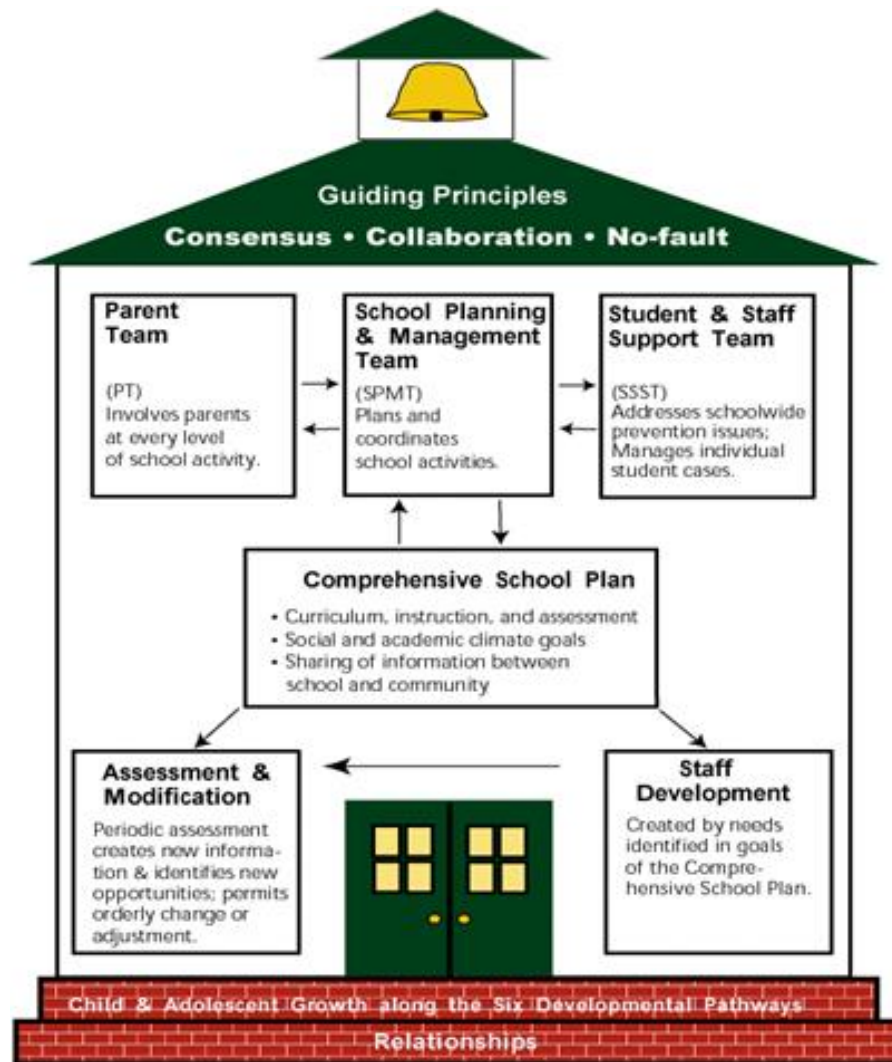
Guiding Principles
Consensus • Collaboration • No-fault

Parent Team

(PT)
Involves parents at every level of school activity.

School Planning & Management Team

(SPMT)
Plans and coordinates school activities.

Student & Staff Support Team

(SSST)
Addresses schoolwide prevention issues; Manages individual student cases.

Comprehensive School Plan

• Curriculum, instruction, and assessment
• Social and academic climate goals
• Sharing of information between school and community

Assessment & Modification

Periodic assessment creates new information & identifies new opportunities; permits orderly change or adjustment.

Staff Development

Created by needs identified in goals of the Comprehensive School Plan.

Child & Adolescent Growth along the Six Developmental Pathways

Relationships